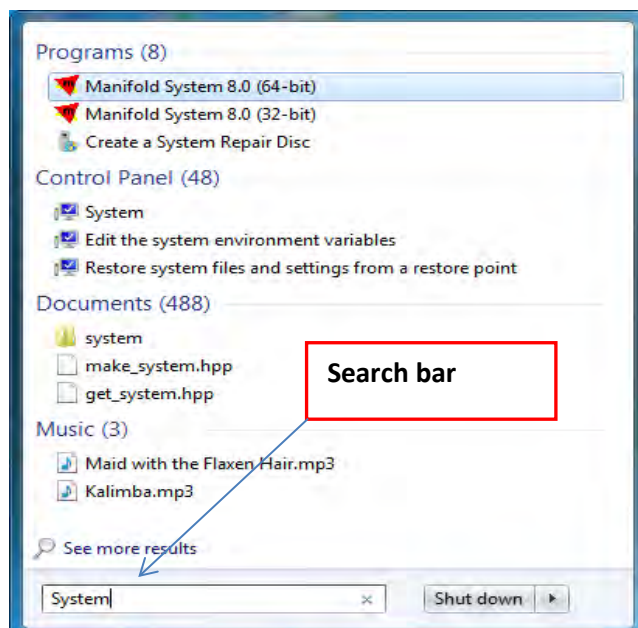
Programs (8)
Manifold System 8.0 (64-bit)
Manifold System 8.0 (32-bit)
Create a System Repair Disc
Control Panel (48)
System
Edit the system environment variables
Restore system files and settings from a restore point
Documents (488)
system
make_system.hpp
get_system.hpp
Music (3)
Maid with the Flaxen Hair.mp3
Kalimba.mp3
Search bar
See more results
System
×
Shut down